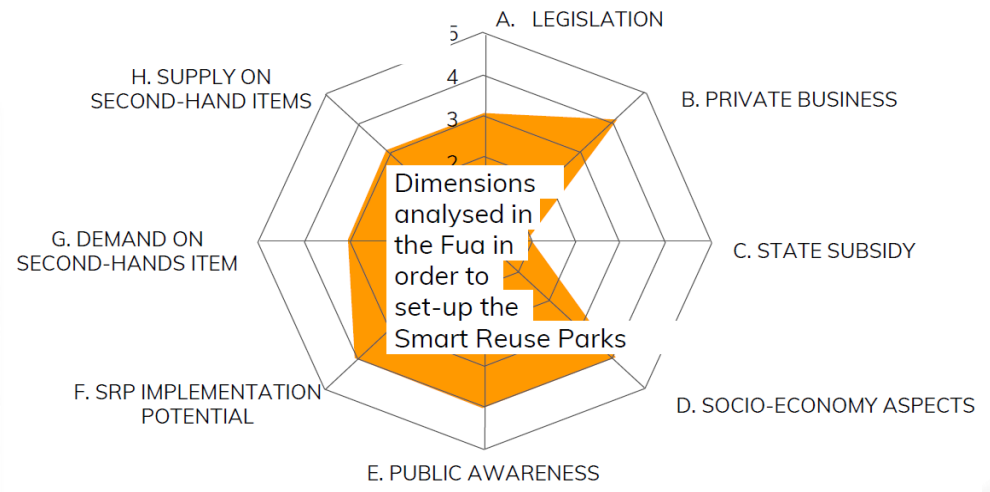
A. LEGISLATION

B. PRIVATE BUSINESS

C. STATE SUBSIDY

D. SOCIO-ECONOMY ASPECTS

E. PUBLIC AWARENESS

F. SRP IMPLEMENTATION POTENTIAL

G. DEMAND ON SECOND-HANDS ITEM

H. SUPPLY ON SECOND-HAND ITEMS

5
4
3
2

Dimensions analysed in the Fua in order to set-up the Smart Reuse Parks